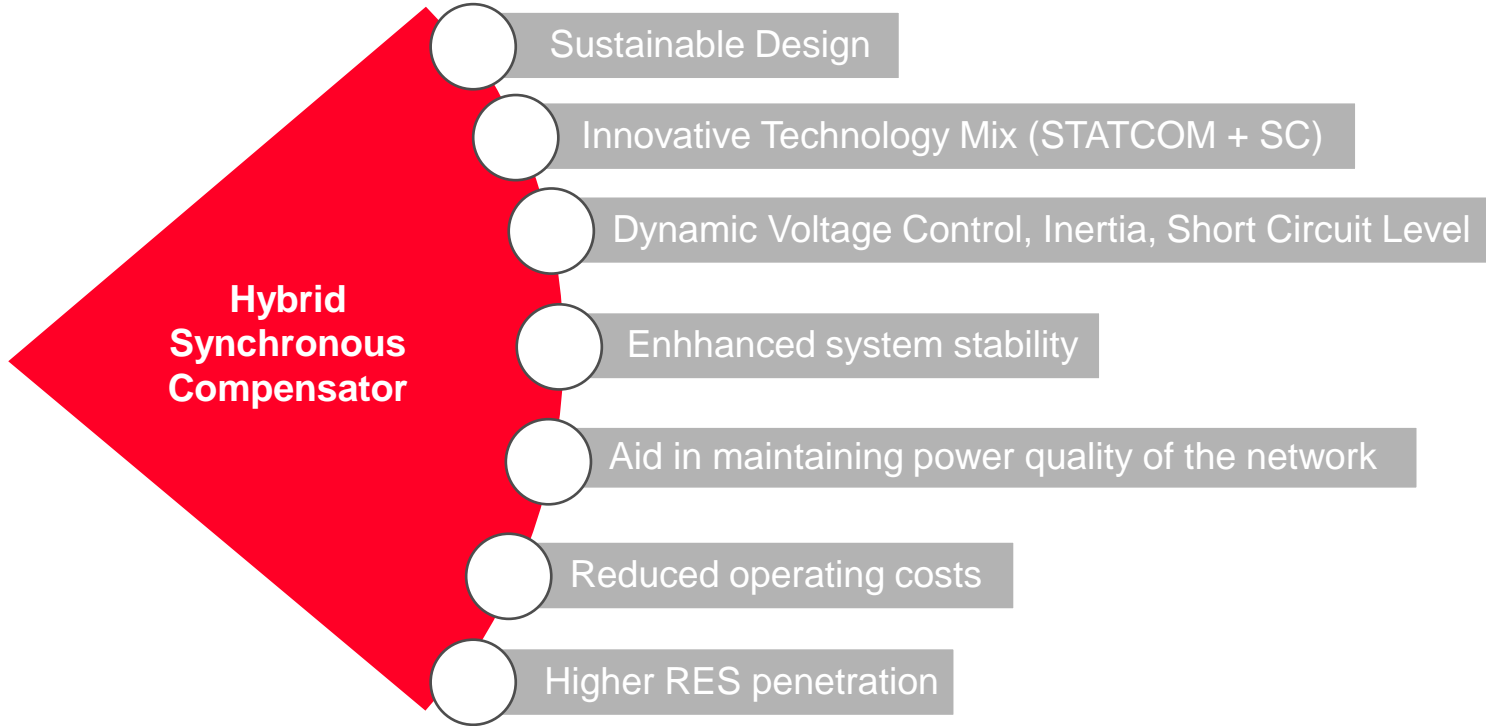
Hybrid Synchronous Compensator

Sustainable Design

Innovative Technology Mix (STATCOM + SC)

Dynamic Voltage Control, Inertia, Short Circuit Level

Enhhanced system stability

Aid in maintaining power quality of the network

Reduced operating costs

Higher RES penetration